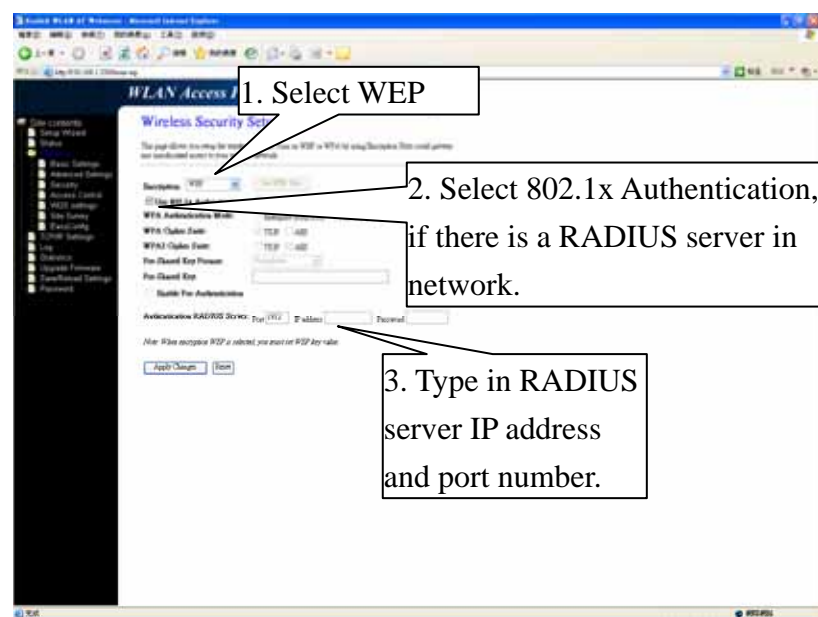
WLAN Access

1. Select WEP

Wireless Security Setup

Site contents
Setup Wizard
Status
Basic Settings
Advanced Settings
Security
Access Control
WDS settings
Site Survey
EasyConfig
TCP/IP Settings
Log
Statistics
Upgrade Firmware
Save/Reload Settings
Password

Encryption: WEP

Use 802.1x Authentication

2. Select 802.1x Authentication, if there is a RADIUS server in network.

WPA Authentication Mode:
WPA Cipher Suite: TKIP AES
WPA2 Cipher Suite: TKIP AES
Pre-Shared Key Format:
Pre-Shared Key:
Enable Pre-Authentication

Authentication RADIUS Server: Port 1812 IP address Password

Note: When encryption WEP is selected, you must set WEP key value.

Apply Changes Reset

3. Type in RADIUS server IP address and port number.